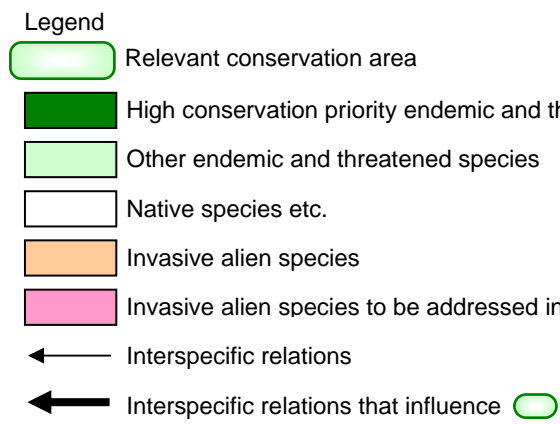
Legend

Relevant conservation area

High conservation priority endemic and th

Other endemic and threatened species

Native species etc.

Invasive alien species

Invasive alien species to be addressed in

Interspecific relations

Interspecific relations that influence